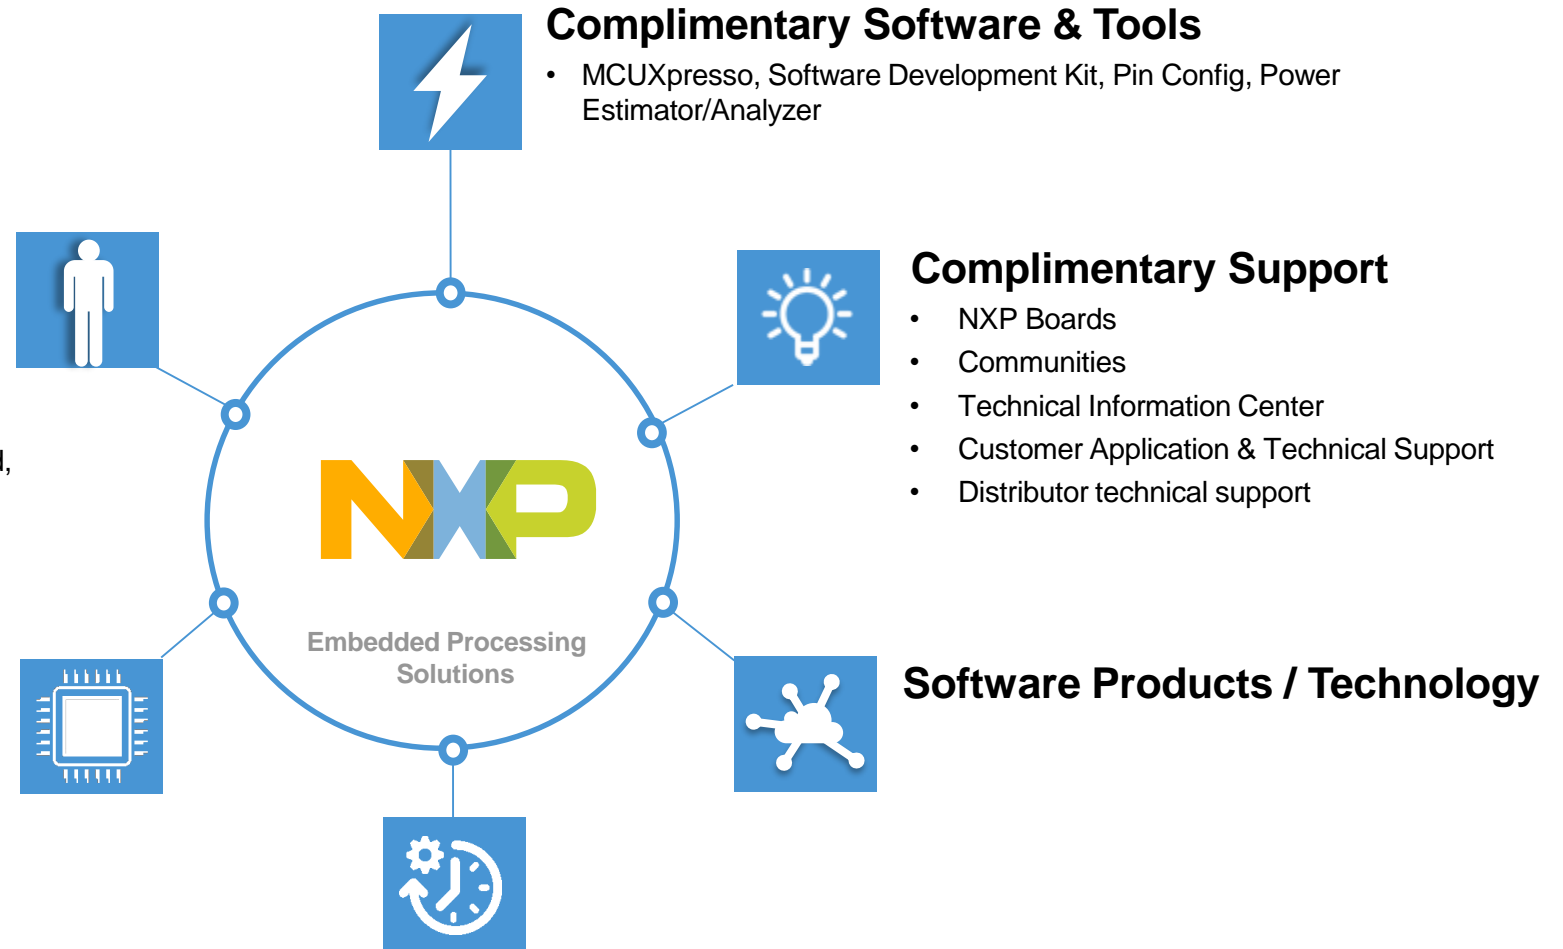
Complimentary Software & Tools

- MCUXpresso, Software Development Kit, Pin Config, Power Estimator/Analyzer

Complimentary Support

- NXP Boards
- Communities
- Technical Information Center
- Customer Application & Technical Support
- Distributor technical support

d,

NXP

Embedded Processing Solutions

Software Products / Technology